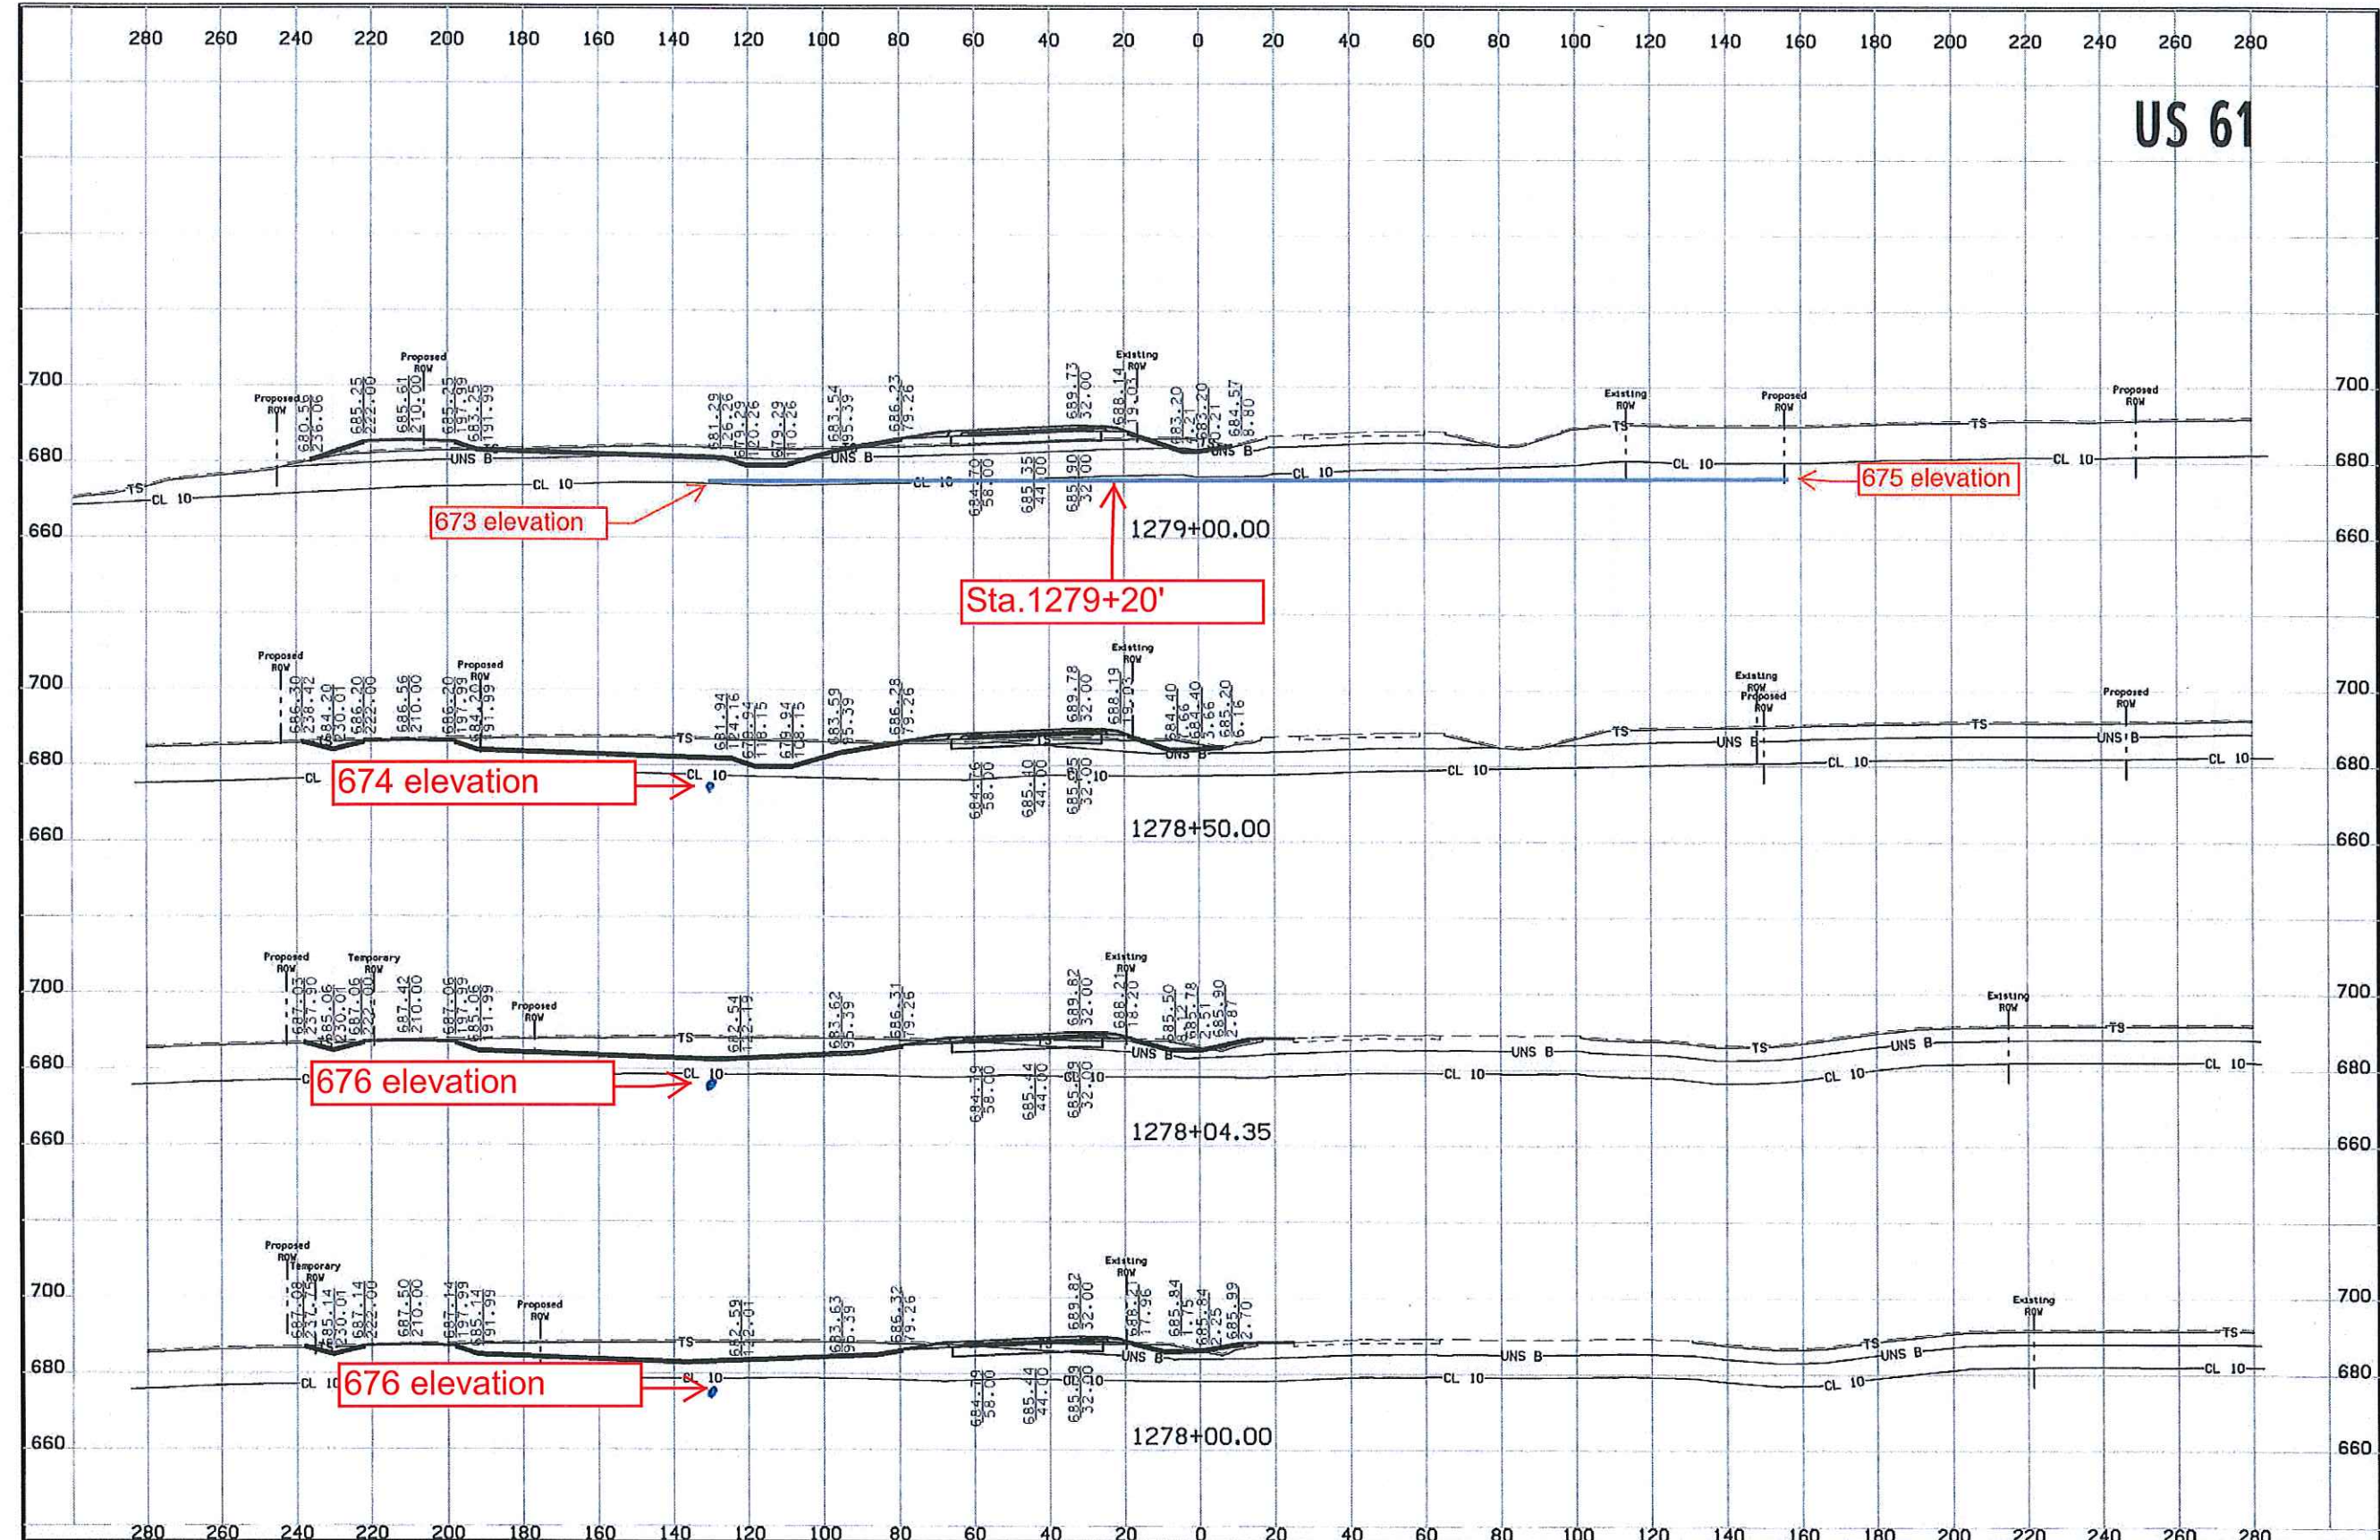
280 260 240 220 200 180 160 140 120 100 80 60 40 20 0 20 40 60 80 100 120 140 160 180 200 220 240 260 280

US 61

700
680
660

Proposed ROW
Proposed ROW
Existing ROW
Existing ROW
Proposed ROW
Proposed ROW

680.56 238.00
685.25 222.00
685.61 210.00
685.25 197.99
683.25 191.99
681.29 126.26
679.29 120.26
679.29 110.26
683.54 95.39
686.23 79.26
689.73 32.00
688.14 19.03
683.20 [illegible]
683.20 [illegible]
684.57 8.80
684.70 58.00
685.35 44.00
685.90 32.00

TS
CL 10
UNS B
CL 10
CL 10
UNS B
CL 10
TS
TS
CL 10
CL 10

673 elevation
675 elevation
1279+00.00
Sta.1279+20'

700
680
660

Proposed ROW
Proposed ROW
Existing ROW
Existing ROW Proposed ROW
Proposed ROW

686.30 238.42
684.20 230.01
686.20 222.00
686.56 210.00
686.20 197.99
684.20 191.99
681.94 124.16
679.94 118.15
679.94 108.15
683.59 95.39
686.28 79.26
689.78 32.00
688.19 19.03
684.40 7.66
684.40 3.66
685.20 6.16
684.76 58.00
685.40 44.00
685.95 32.00

TS
CL
674 elevation
CL 10
TS
CL 10
TS
UNS B
CL 10
TS
UNS B
CL 10

1278+50.00

700
680
660

Proposed ROW
Temporary ROW
Proposed ROW
Existing ROW
Existing ROW

687.02 237.90
685.06 230.01
687.06 222.00
687.42 210.00
687.09 197.99
685.05 191.99
682.54 122.19
683.62 95.39
686.31 79.26
689.82 32.00
688.21 18.20
685.50 12.78
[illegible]
685.90 2.87
684.79 58.00
685.44 44.00
685.99 32.00

TS
676 elevation
CL 10
UNS B
UNS B
CL 10
TS
CL 10
UNS B
TS
CL 10

1278+04.35

700
680
660

Proposed ROW
Temporary ROW
Proposed ROW
Existing ROW
Existing ROW

687.08 237.75
685.14 230.01
687.14 222.00
687.50 210.00
687.14 197.99
685.14 191.99
682.59 122.01
683.63 95.39
685.32 79.26
689.82 32.00
688.21 17.96
685.84 1.75
685.84 2.25
685.99 2.70
684.79 58.00
685.44 44.00
685.99 32.00

CL 10
676 elevation
CL 10
TS
UNS B
UNS B
CL 10
CL 10
TS
UNS B
TS
CL 10

1278+00.00

280 260 240 220 200 180 160 140 120 100 80 60 40 20 0 20 40 60 80 100 120 140 160 180 200 220 240 260 280